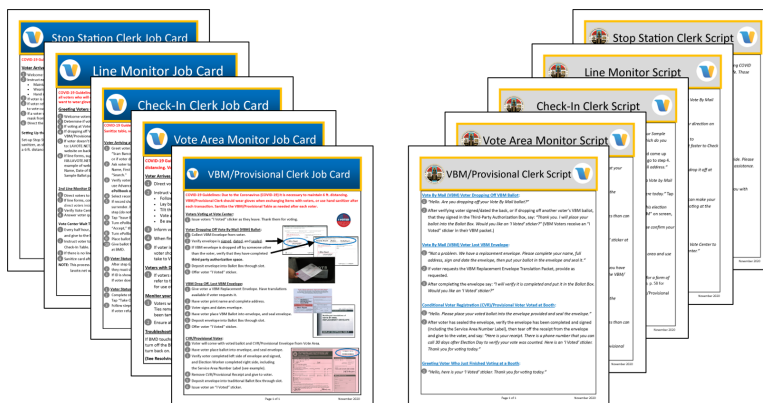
Stop Station Clerk Job Card

Line Monitor Job Card

Check-In Clerk Job Card

Vote Area Monitor Job Card

VBM/Provisional Clerk Job Card

COVID-19 Guidelines: Due to the Coronavirus (COVID-19) it is necessary to maintain 6 ft. distancing. VBM/Provisional Clerk should never glove when exchanging items with voters, or use hand sanitizer after each transaction. Facilitate the VBM/Provisional Table as needed after each voter.

Voters Visiting at Vote Center:
Issue voters "I Voted" sticker as they leave. Thank them for voting.

Voter Dropping Off Vote By Mail (VBM) Ballot:
Collect VBM Envelope from voter.
Verify envelope is signed, dated, and sealed.
If VBM envelope is dropped off by someone other than the voter, verify that they have completed third party authorization space.
Deposit envelope into Ballot Box through slot.
Offer voter "I Voted" sticker.

VBM Drop Off Lost VBM Envelope:
Give voter a VBM Replacement Envelope. Have translations available if voter requests it.
Have voter print name and complete address.
Voter signs and dates envelope.
Have voter place VBM ballot into envelope, and seal envelope.
Deposit envelope into Ballot Box through slot.
Offer voter "I Voted" sticker.

CVR/Provisional Voter
Voter will come with voted ballot and CVR/Provisional Envelope from Vote Area.
Have voter place ballot into envelope, and seal envelope.
Verify voter completed left side of envelope and signed, and Election Worker completed right side, including the Service Area Number (and example).
Remove CVR/Provisional Receipt and give to voter.
Deposit envelope into traditional Ballot Box through slot.
Issue voter an "I Voted" sticker.

Page 1 of 1 November 2020

Stop Station Clerk Script

Line Monitor Script

Check-In Clerk Script

Vote Area Monitor Script

VBM/Provisional Clerk Script

Vote By Mail (VBM) Voter Dropping Off VBM Ballot:
"Hello. Are you dropping off your Vote By Mail ballot?"
After verifying voter signed/dated the back, or if dropping off another voter's VBM ballot, that they signed in the Third-Party Authorization Box, say: "Thank you. I will place your ballot into the Ballot Box. Would you like an "I Voted" sticker?" (VBM Voters receive an "I Voted" sticker in their VBM packet.)

Vote By Mail (VBM) Voter Lost VBM Envelope:
"Not a problem. We have a replacement envelope. Please complete your name, full address, sign and date the envelope, then put your ballot in the envelope and seal it."
If voter requests the VBM Replacement Envelope Translation Packet, provide as requested.
After completing the envelope say: "I will verify it is completed and put it in the Ballot Box. Would you like an "I Voted" sticker?"

Conditional Voter Registration (CVR)/Provisional Voter Voted at Booth:
"Hello. Please place your voted ballot into the envelope provided and seal the envelope."
After voter has sealed the envelope, verify the envelope has been completed and signed (including the Service Area Number Label), then tear off the receipt from the envelope and give to the voter, and say: "Here is your receipt. There is a phone number that you can call 30 days after Election Day to verify your vote was counted. Here is an "I Voted" sticker. Thank you for voting today."

Greeting Voter Who Just Finished Voting at a Booth:
"Hello, here is your 'I Voted' sticker. Thank you for voting today."

Page 1 of 1 November 2020